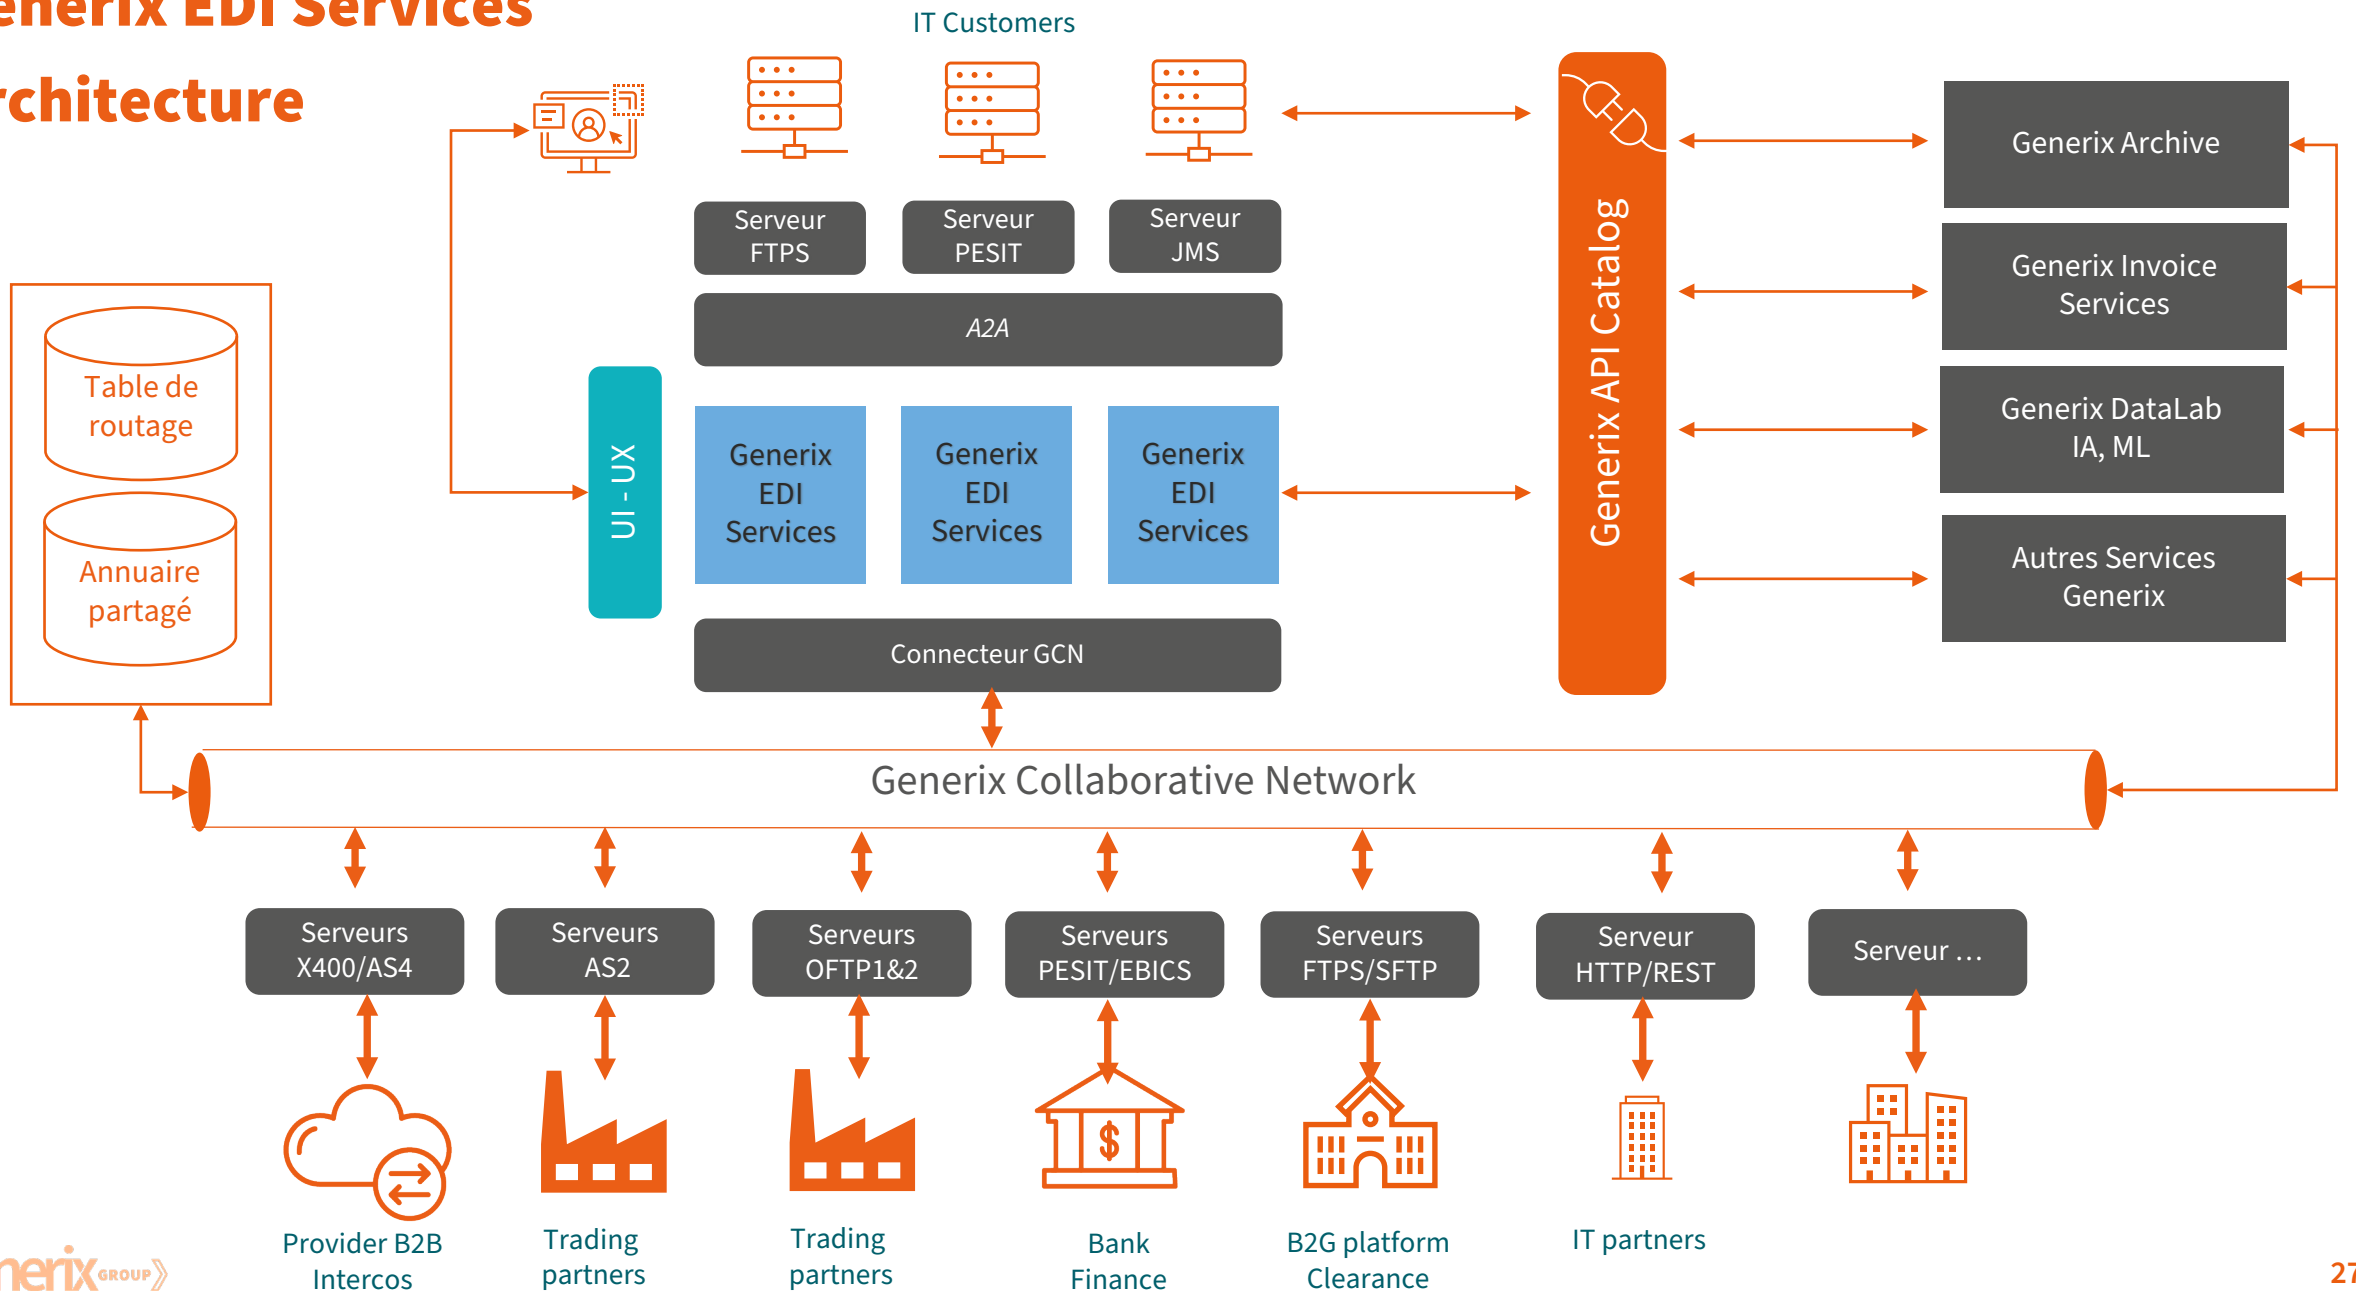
enerix EDI Services

rchitecture

IT Customers

Serveur FTPS

Serveur PESIT

Serveur JMS

A2A

UI - UX

Generix EDI Services

Generix EDI Services

Generix EDI Services

Connecteur GCN

Generix API Catalog

Generix Archive

Generix Invoice Services

Generix DataLab IA, ML

Autres Services Generix

Table de routage

Annuaire partagé

Generix Collaborative Network

Serveurs X400/AS4

Serveurs AS2

Serveurs OFTP1&2

Serveurs PESIT/EBICS

Serveurs FTPS/SFTP

Serveur HTTP/REST

Serveur …

Provider B2B Intercos

Trading partners

Trading partners

Bank Finance

B2G platform Clearance

IT partners

nerix GROUP

27